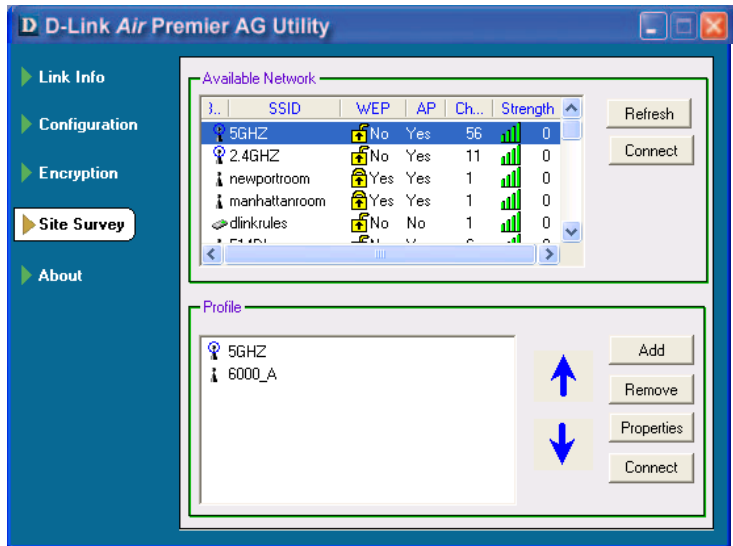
D D-Link Air Premier AG Utility

Link Info
Configuration
Encryption
Site Survey
About

Available Network

| B.. | SSID | WEP | AP | Ch... | Strength |
|---|---|---|---|---|---|
| | 5GHZ | No | Yes | 56 | 0 |
| | 2.4GHZ | No | Yes | 11 | 0 |
| | newportroom | Yes | Yes | 1 | 0 |
| | manhattanroom | Yes | Yes | 1 | 0 |
| | dlinkrules | No | No | 1 | 0 |
| | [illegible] | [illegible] | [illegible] | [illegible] | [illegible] |

Refresh
Connect

Profile

5GHZ
6000_A

Add
Remove
Properties
Connect